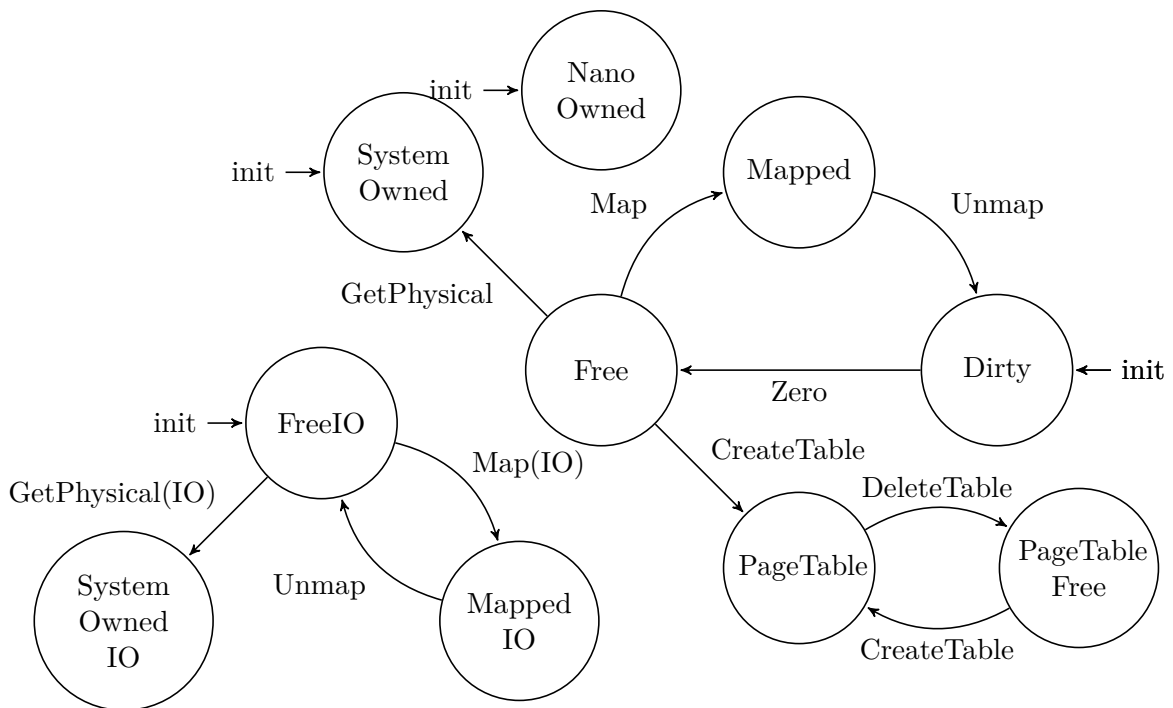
init
Nano Owned
init
System Owned
Mapped
Map
Unmap
GetPhysical
Free
Dirty
init
Zero
init
FreeIO
CreateTable
Map(IO)
GetPhysical(IO)
DeleteTable
PageTable
PageTable Free
Unmap
Mapped IO
System Owned IO
CreateTable